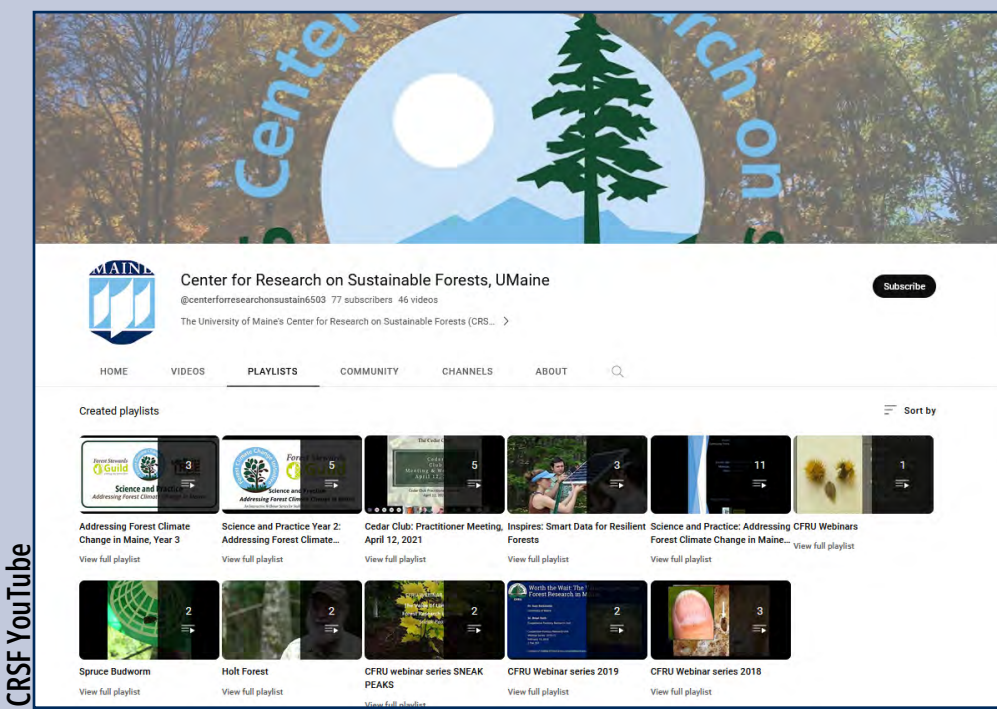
CRSF YouTube

Center for Research on Sustainable Forests

MAINE

Center for Research on Sustainable Forests, UMaine

@centerforresearchonsustain6503 77 subscribers 46 videos

The University of Maine's Center for Research on Sustainable Forests (CRS... >

Subscribe

HOME VIDEOS PLAYLISTS COMMUNITY CHANNELS ABOUT

Created playlists

Sort by

3

Forest Stewards Guild

Science and Practice

Addressing Forest Climate Change in Maine

Addressing Forest Climate Change in Maine, Year 3

View full playlist

5

Forest Stewards Guild

Science and Practice

Addressing Forest Climate Change in Maine

Science and Practice Year 2: Addressing Forest Climate...

View full playlist

5

Cedar Club Meeting & W... April 12...

Cedar Club: Practitioner Meeting, April 12, 2021

View full playlist

3

Inspires: Smart Data for Resilient Forests

View full playlist

11

Science and Practice: Addressing Forest Climate Change in Maine...

View full playlist

1

CFRU Webinars

View full playlist

2

Spruce Budworm

View full playlist

2

Holt Forest

View full playlist

2

CFRU webinar series SNEAK PEAKS

View full playlist

2

Worth the Wait: The ... Forest Research in M...

CFRU Webinar series 2019

View full playlist

3

CFRU Webinar series 2018

View full playlist